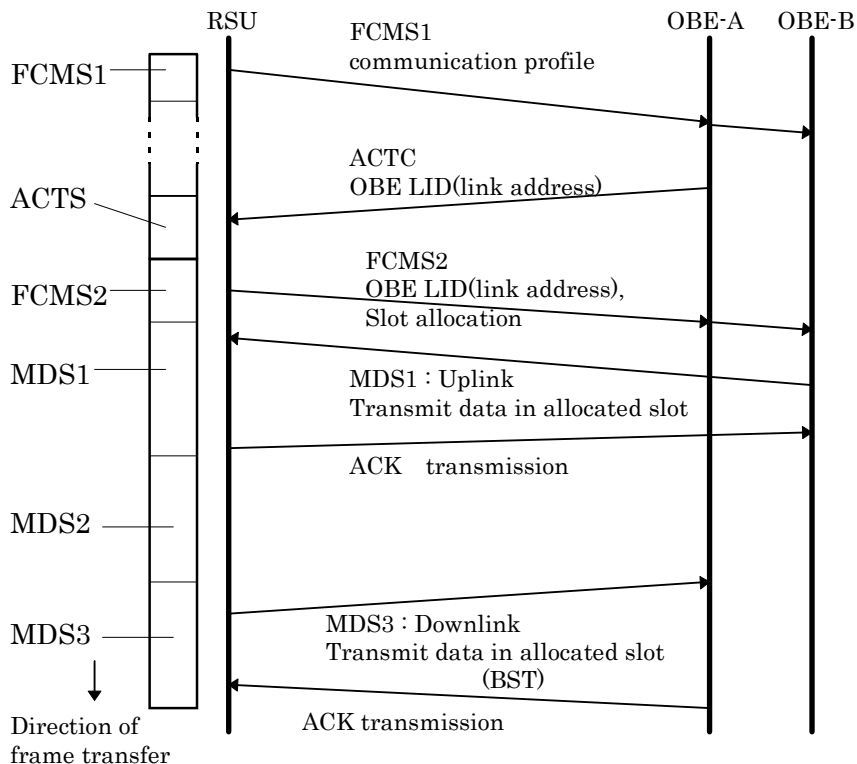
RSU

OBE-A

OBE-B

FCMS1

FCMS1
communication profile

ACTS

ACTC
OBE LID(link address)

FCMS2

FCMS2
OBE LID(link address),
Slot allocation

MDS1

MDS1 : Uplink
Transmit data in allocated slot

ACK transmission

MDS2

MDS3

MDS3 : Downlink
Transmit data in allocated slot
(BST)

ACK transmission

Direction of frame transfer